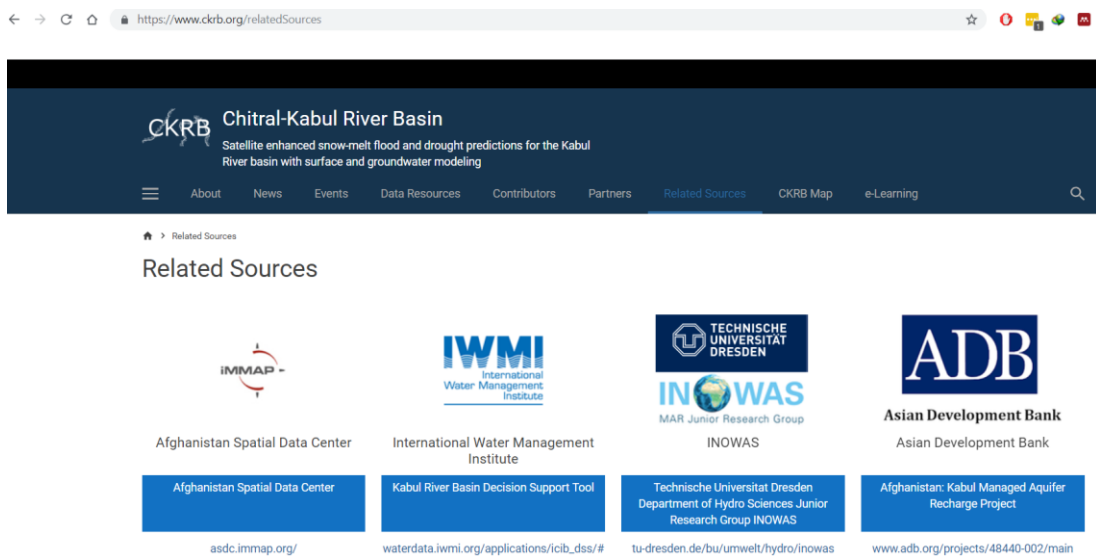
https://www.ckrb.org/relatedSources

CKRB Chitral-Kabul River Basin

Satellite enhanced snow-melt flood and drought predictions for the Kabul River basin with surface and groundwater modeling

About News Events Data Resources Contributors Partners Related Sources CKRB Map e-Learning

Related Sources

Related Sources

iMMAP

Afghanistan Spatial Data Center

Afghanistan Spatial Data Center

asdc.immap.org/

IWMI International Water Management Institute

International Water Management Institute

Kabul River Basin Decision Support Tool

waterdata.iwmi.org/applications/icib_dss/#

TECHNISCHE UNIVERSITÄT DRESDEN

INOWAS MAR Junior Research Group

INOWAS

Technische Universitat Dresden Department of Hydro Sciences Junior Research Group INOWAS

tu-dresden.de/bu/umwelt/hydro/inowas

ADB Asian Development Bank

Asian Development Bank

Afghanistan: Kabul Managed Aquifer Recharge Project

www.adb.org/projects/48440-002/main